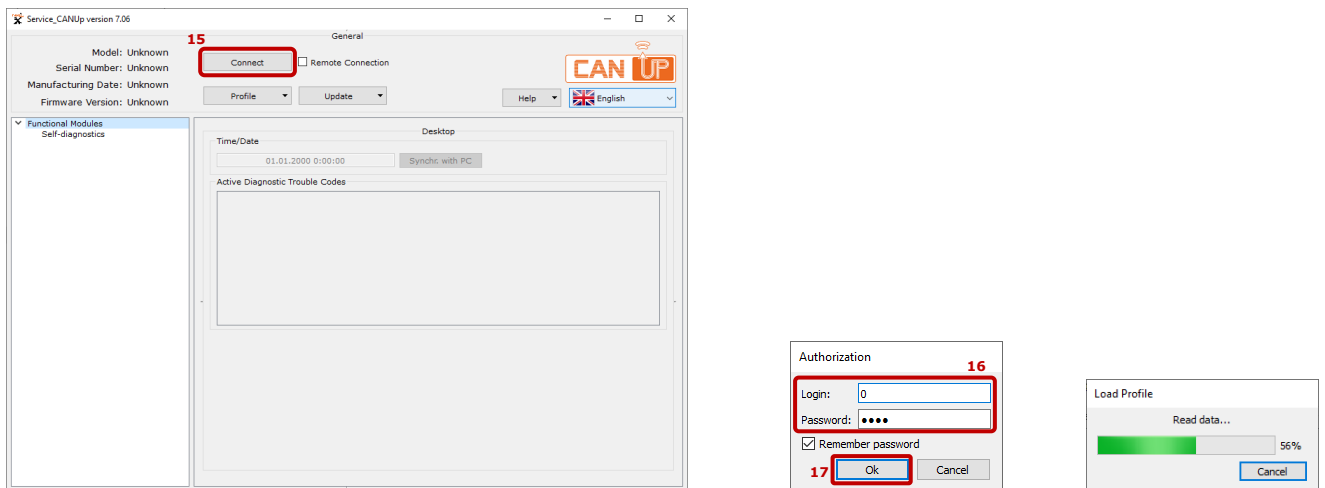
Service_CANUp version 7.06

General

Model: Unknown
Serial Number: Unknown
Manufacturing Date: Unknown
Firmware Version: Unknown

15

Connect

Remote Connection

CAN UP

Profile

Update

Help

English

Functional Modules
Self-diagnostics

Desktop

Time/Date

01.01.2000 0:00:00

Synchr. with PC

Active Diagnostic Trouble Codes

Authorization

16

Login: 0

Password: ••••

Remember password

17

Ok

Cancel

Load Profile

Read data...

56%

Cancel